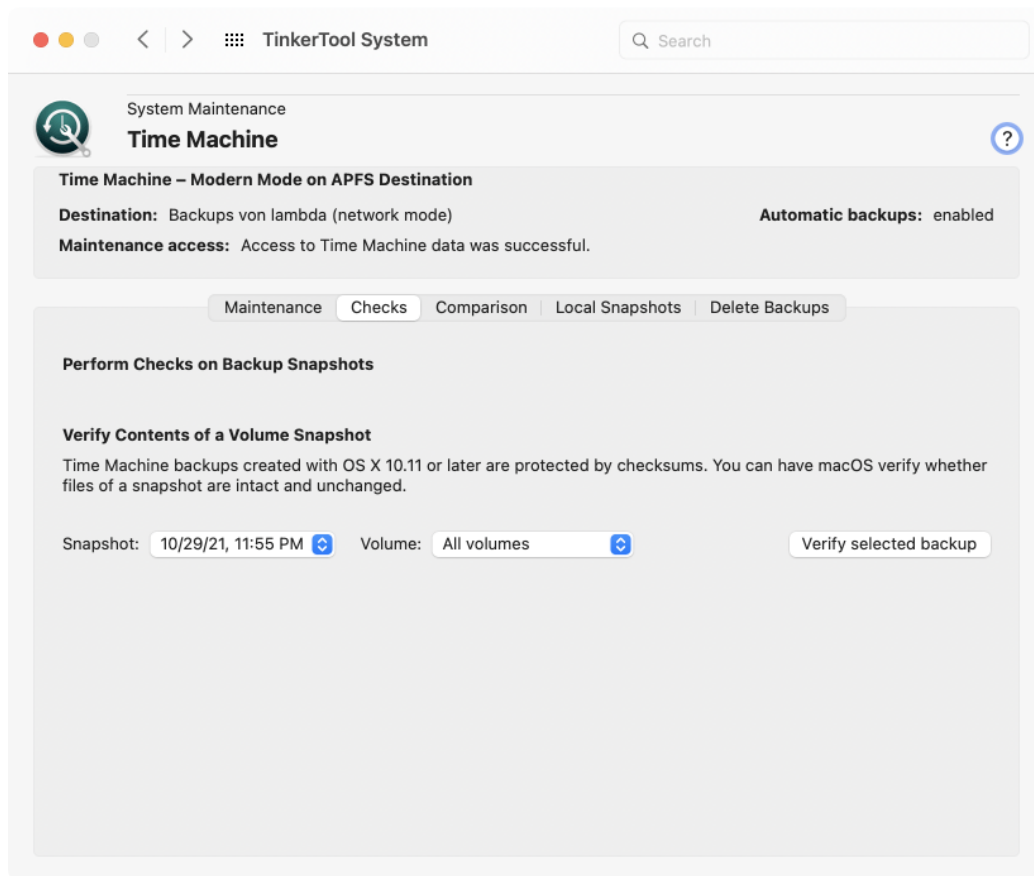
TinkerTool System

Search

System Maintenance

Time Machine

?

Time Machine – Modern Mode on APFS Destination

Destination: Backups von lambda (network mode)

Automatic backups: enabled

Maintenance access: Access to Time Machine data was successful.

Maintenance | Checks | Comparison | Local Snapshots | Delete Backups

Perform Checks on Backup Snapshots

Verify Contents of a Volume Snapshot

Time Machine backups created with OS X 10.11 or later are protected by checksums. You can have macOS verify whether files of a snapshot are intact and unchanged.

Snapshot: 10/29/21, 11:55 PM

Volume: All volumes

Verify selected backup